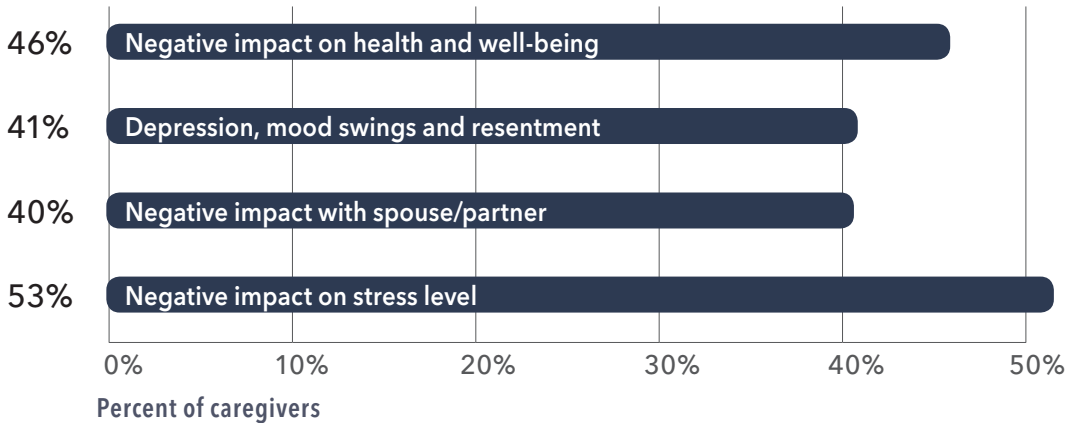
46% Negative impact on health and well-being

41% Depression, mood swings and resentment

40% Negative impact with spouse/partner

53% Negative impact on stress level

0% 10% 20% 30% 40% 50%

Percent of caregivers